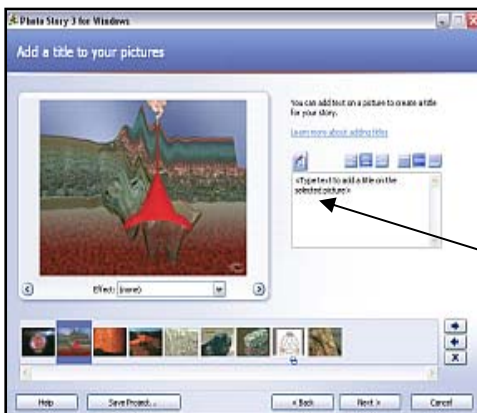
Photo Story 3 for Windows

Add a title to your pictures

You can add text on a picture to create a title for your story.

Learn more about adding titles

<Type text to add a title on the selected picture>

Effect: (none)

Help

Save Project...

< Back

Next >

Cancel